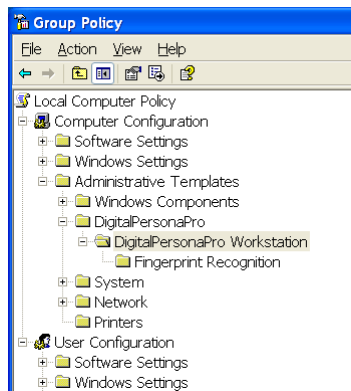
Group Policy

File Action View Help

Local Computer Policy
Computer Configuration
Software Settings
Windows Settings
Administrative Templates
Windows Components
DigitalPersonaPro
DigitalPersonaPro Workstation
Fingerprint Recognition
System
Network
Printers
User Configuration
Software Settings
Windows Settings